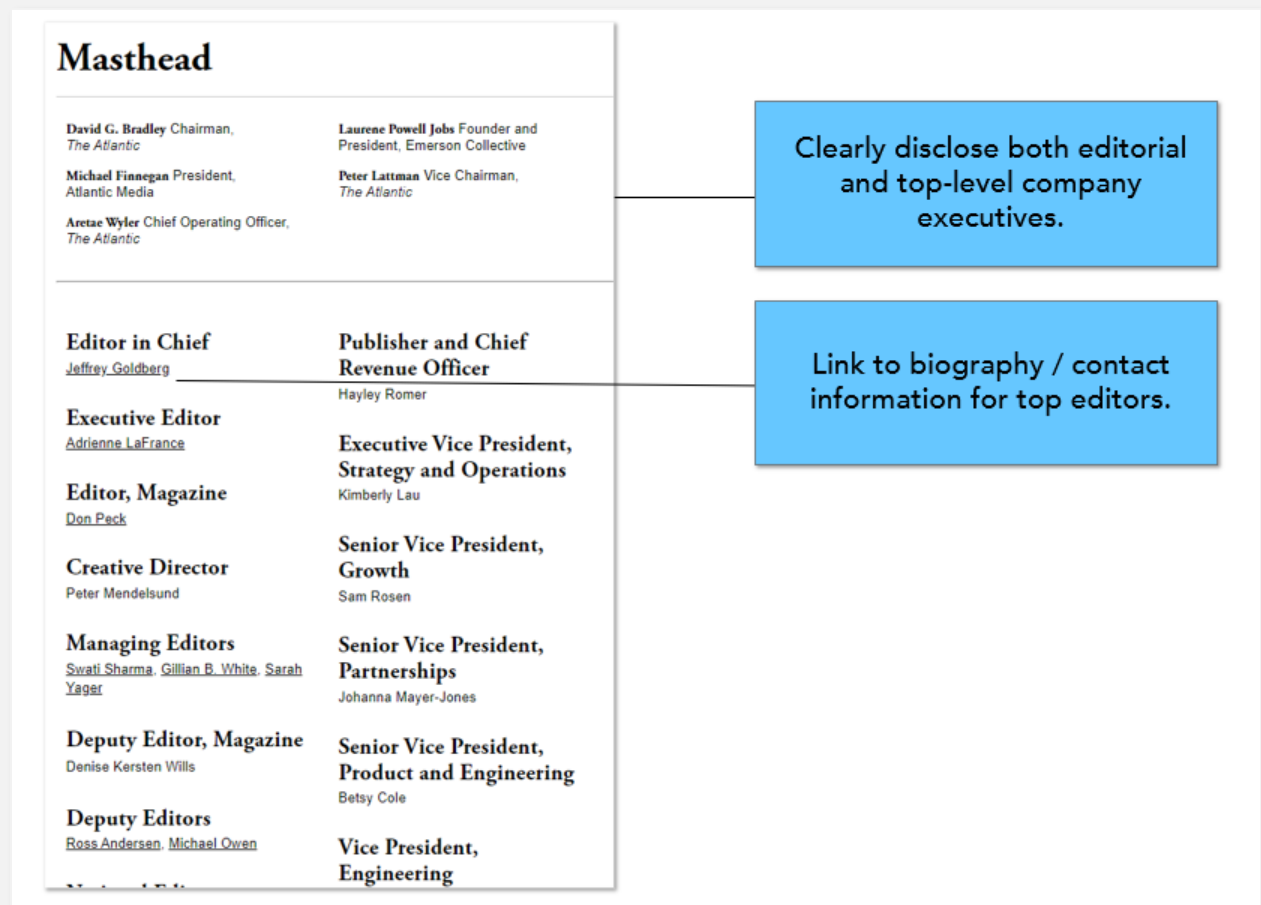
Masthead

David G. Bradley Chairman, The Atlantic

Michael Finnegan President, Atlantic Media

Aretae Wyler Chief Operating Officer, The Atlantic

Laurene Powell Jobs Founder and President, Emerson Collective

Peter Lattman Vice Chairman, The Atlantic

Editor in Chief
Jeffrey Goldberg

Executive Editor
Adrienne LaFrance

Editor, Magazine
Don Peck

Creative Director
Peter Mendelsund

Managing Editors
Swati Sharma, Gillian B. White, Sarah Yager

Deputy Editor, Magazine
Denise Kersten Wills

Deputy Editors
Ross Andersen, Michael Owen

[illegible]

Publisher and Chief Revenue Officer
Hayley Romer

Executive Vice President, Strategy and Operations
Kimberly Lau

Senior Vice President, Growth
Sam Rosen

Senior Vice President, Partnerships
Johanna Mayer-Jones

Senior Vice President, Product and Engineering
Betsy Cole

Vice President, Engineering

Clearly disclose both editorial and top-level company executives.

Link to biography / contact information for top editors.